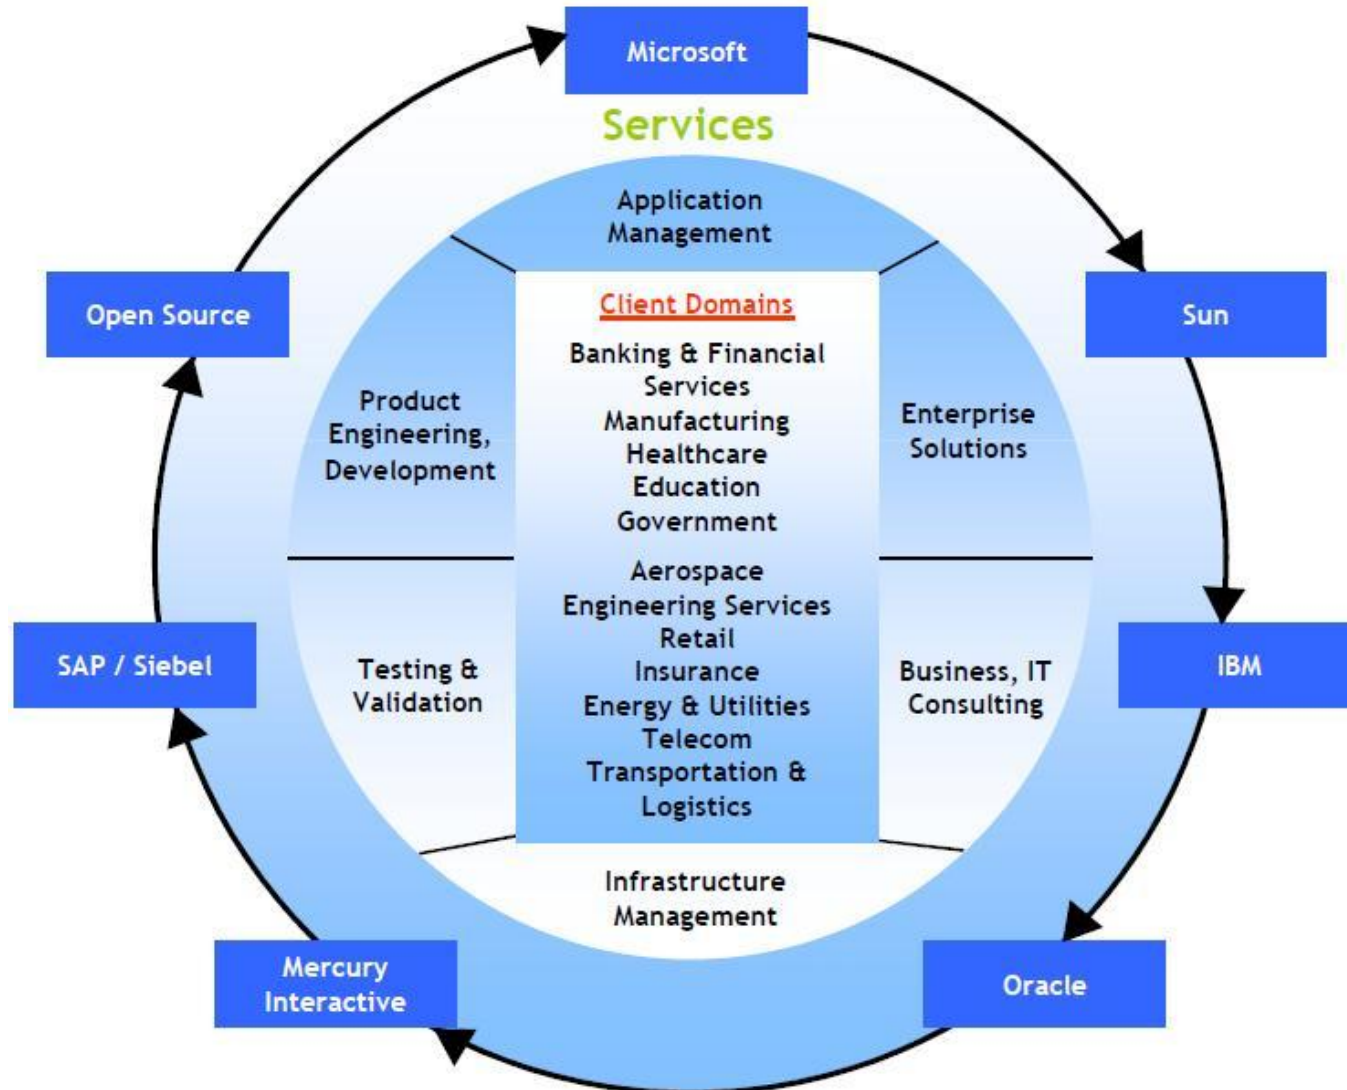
Microsoft

Services

Application Management

Open Source

Sun

Client Domains

Banking & Financial Services
Manufacturing
Healthcare
Education
Government

Product Engineering, Development

Enterprise Solutions

Aerospace
Engineering Services
Retail
Insurance
Energy & Utilities
Telecom
Transportation & Logistics

SAP / Siebel

Testing & Validation

Business, IT Consulting

IBM

Infrastructure Management

Mercury Interactive

Oracle